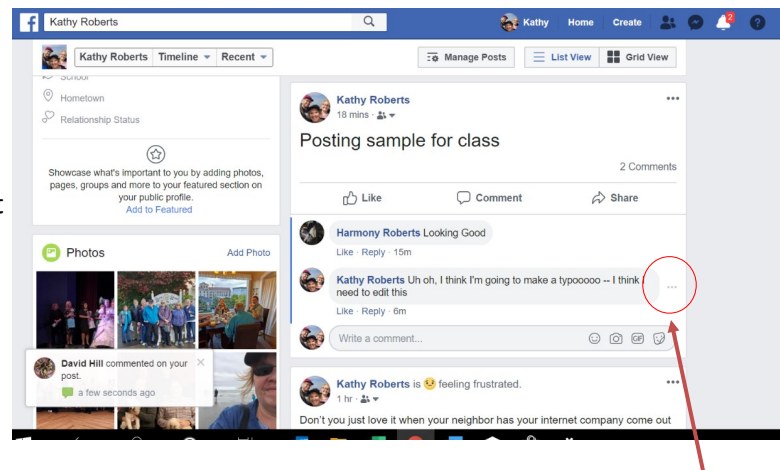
Kathy Roberts

Kathy Home Create 2

Kathy Roberts Timeline Recent

Manage Posts List View Grid View

School

Hometown

Relationship Status

Showcase what's important to you by adding photos, pages, groups and more to your featured section on your public profile.
Add to Featured

Photos Add Photo

David Hill commented on your post.
a few seconds ago

Kathy Roberts
18 mins

Posting sample for class

2 Comments

Like Comment Share

Harmony Roberts Looking Good
Like · Reply · 15m

Kathy Roberts Uh oh, I think I'm going to make a typooooo -- I think I need to edit this
Like · Reply · 6m

Write a comment...

Kathy Roberts is feeling frustrated.
1 hr

Don't you just love it when your neighbor has your internet company come out